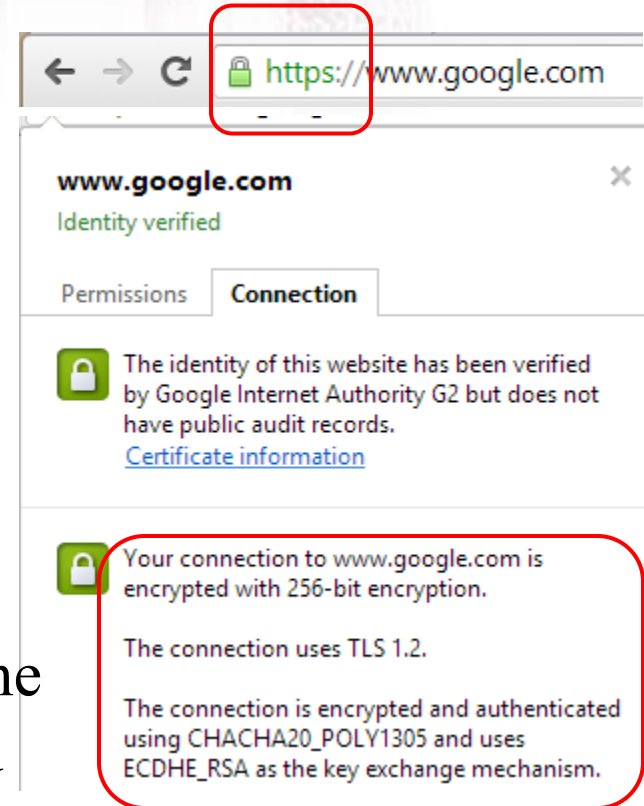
https://www.google.com

www.google.com
Identity verified

Permissions
Connection

The identity of this website has been verified by Google Internet Authority G2 but does not have public audit records.
Certificate information

Your connection to www.google.com is encrypted with 256-bit encryption.

The connection uses TLS 1.2.

The connection is encrypted and authenticated using CHACHA20_POLY1305 and uses ECDHE_RSA as the key exchange mechanism.

ne